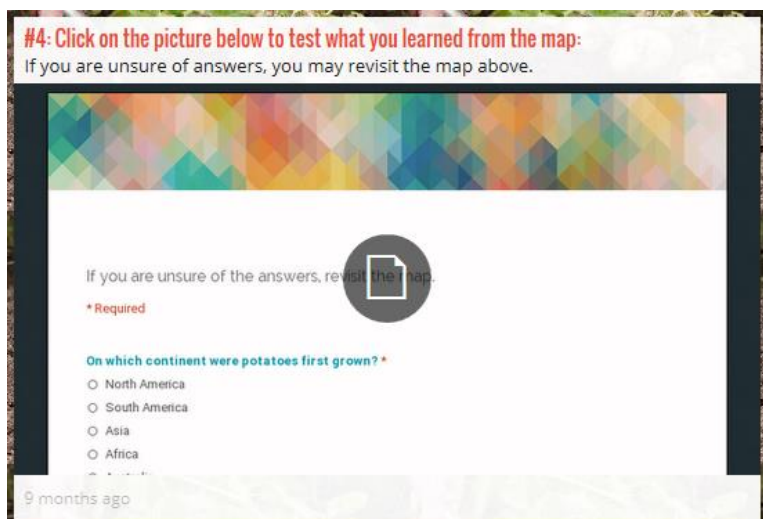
#4: Click on the picture below to test what you learned from the map:
If you are unsure of answers, you may revisit the map above.

If you are unsure of the answers, revisit the map.

* Required

On which continent were potatoes first grown? *

North America
South America
Asia
Africa
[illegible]

9 months ago